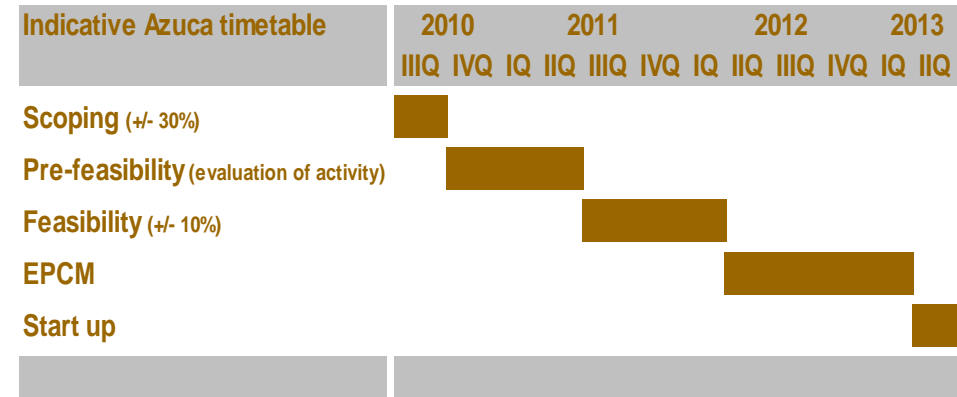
| Indicative Azuca timetable | 2010 | | 2011 | | | | 2012 | | | | 2013 | |
|---|---|---|---|---|---|---|---|---|---|---|---|---|
| | IIIQ | IVQ | IQ | IIQ | IIIQ | IVQ | IQ | IIQ | IIIQ | IVQ | IQ | IIQ |
| Scoping (+/- 30%) | | | | | | | | | | | | |
| Pre-feasibility (evaluation of activity) | | | | | | | | | | | | |
| Feasibility (+/- 10%) | | | | | | | | | | | | |
| EPCM | | | | | | | | | | | | |
| Start up | | | | | | | | | | | | |